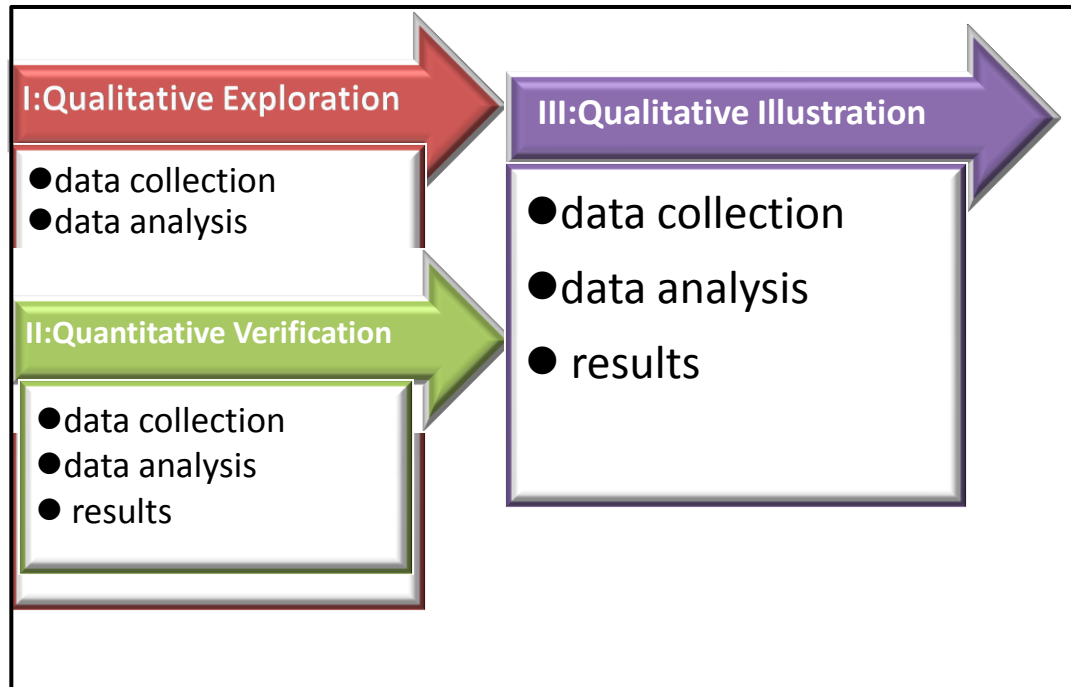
I:Qualitative Exploration

●data collection
●data analysis

II:Quantitative Verification

●data collection
●data analysis
● results

III:Qualitative Illustration

●data collection
●data analysis
● results